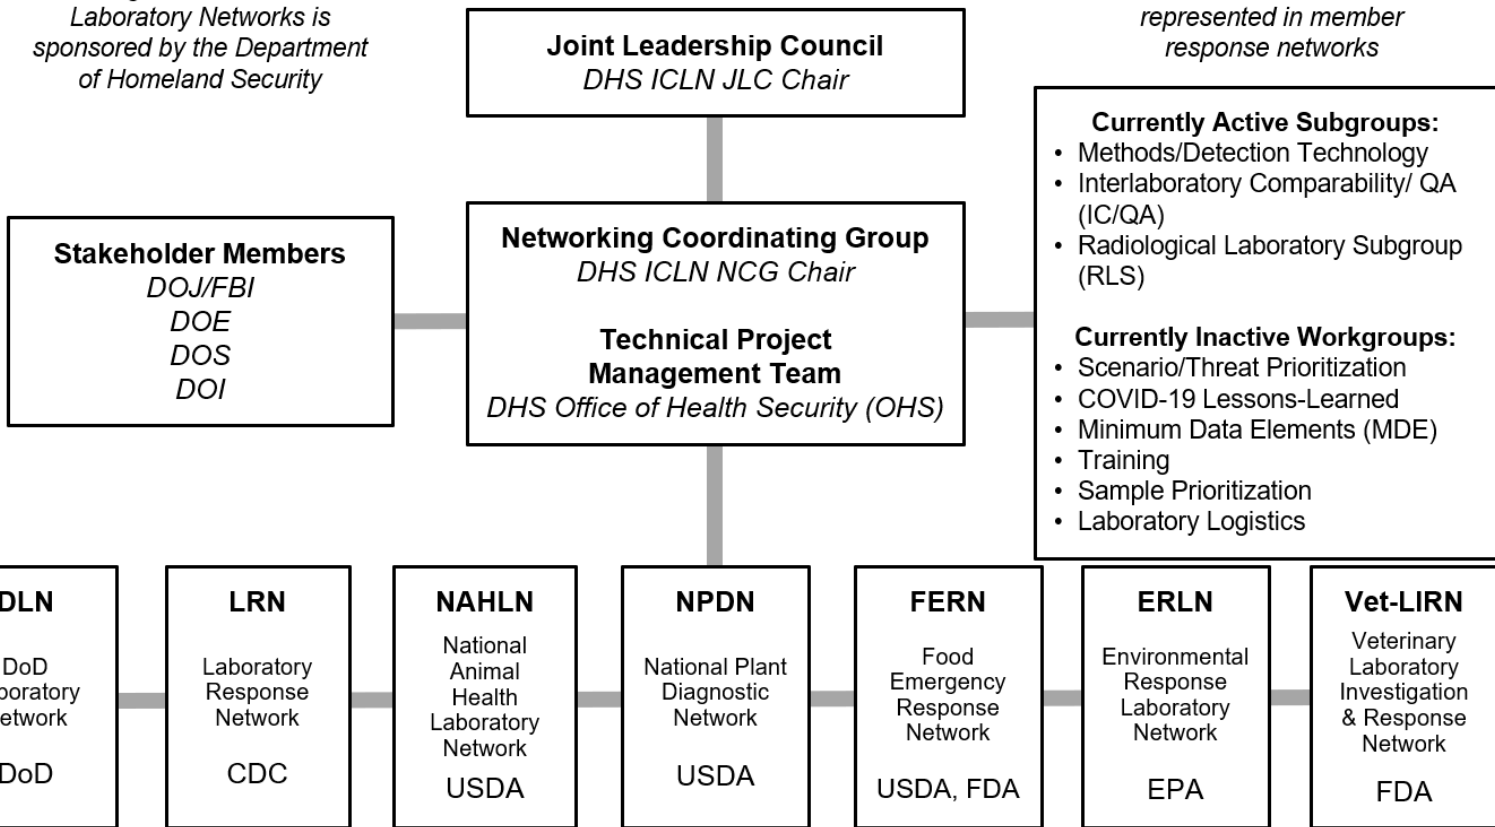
Laboratory Networks is sponsored by the Department of Homeland Security

Joint Leadership Council
DHS ICLN JLC Chair

represented in member response networks

Currently Active Subgroups:
• Methods/Detection Technology
• Interlaboratory Comparability/ QA (IC/QA)
• Radiological Laboratory Subgroup (RLS)

Currently Inactive Workgroups:
• Scenario/Threat Prioritization
• COVID-19 Lessons-Learned
• Minimum Data Elements (MDE)
• Training
• Sample Prioritization
• Laboratory Logistics

Stakeholder Members
DOJ/FBI
DOE
DOS
DOI

Networking Coordinating Group
DHS ICLN NCG Chair

Technical Project Management Team
DHS Office of Health Security (OHS)

DLN
DoD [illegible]oratory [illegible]etwork
DoD

LRN
Laboratory Response Network
CDC

NAHLN
National Animal Health Laboratory Network
USDA

NPDN
National Plant Diagnostic Network
USDA

FERN
Food Emergency Response Network
USDA, FDA

ERLN
Environmental Response Laboratory Network
EPA

Vet-LIRN
Veterinary Laboratory Investigation & Response Network
FDA